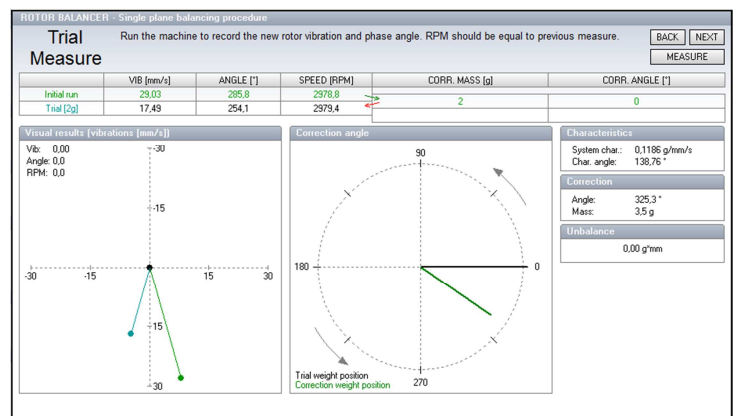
ROTOR BALANCER - Single plane balancing procedure

Trial Measure

Run the machine to record the new rotor vibration and phase angle. RPM should be equal to previous measure.

BACK NEXT

MEASURE

| | VIB [mm/s] | ANGLE [°] | SPEED [RPM] |
|---|---|---|---|
| Initial run | 29,03 | 285,8 | 2978,8 |
| Trial [2g] | 17,49 | 254,1 | 2979,4 |

| CORR. MASS [g] | CORR. ANGLE [°] |
|---|---|
| 2 | 0 |

Visual results [vibrations [mm/s]]

Vib: 0,00
Angle: 0,0
RPM: 0,0

30
15
-30 -15 15 30
-15
-30

Correction angle

90
180 0
270

Trial weight position
Correction weight position

Characteristics

System char.: 0,1186 g/mm/s
Char. angle: 138,76 °

Correction

Angle: 325,3 °
Mass: 3,5 g

Unbalance

0,00 g*mm